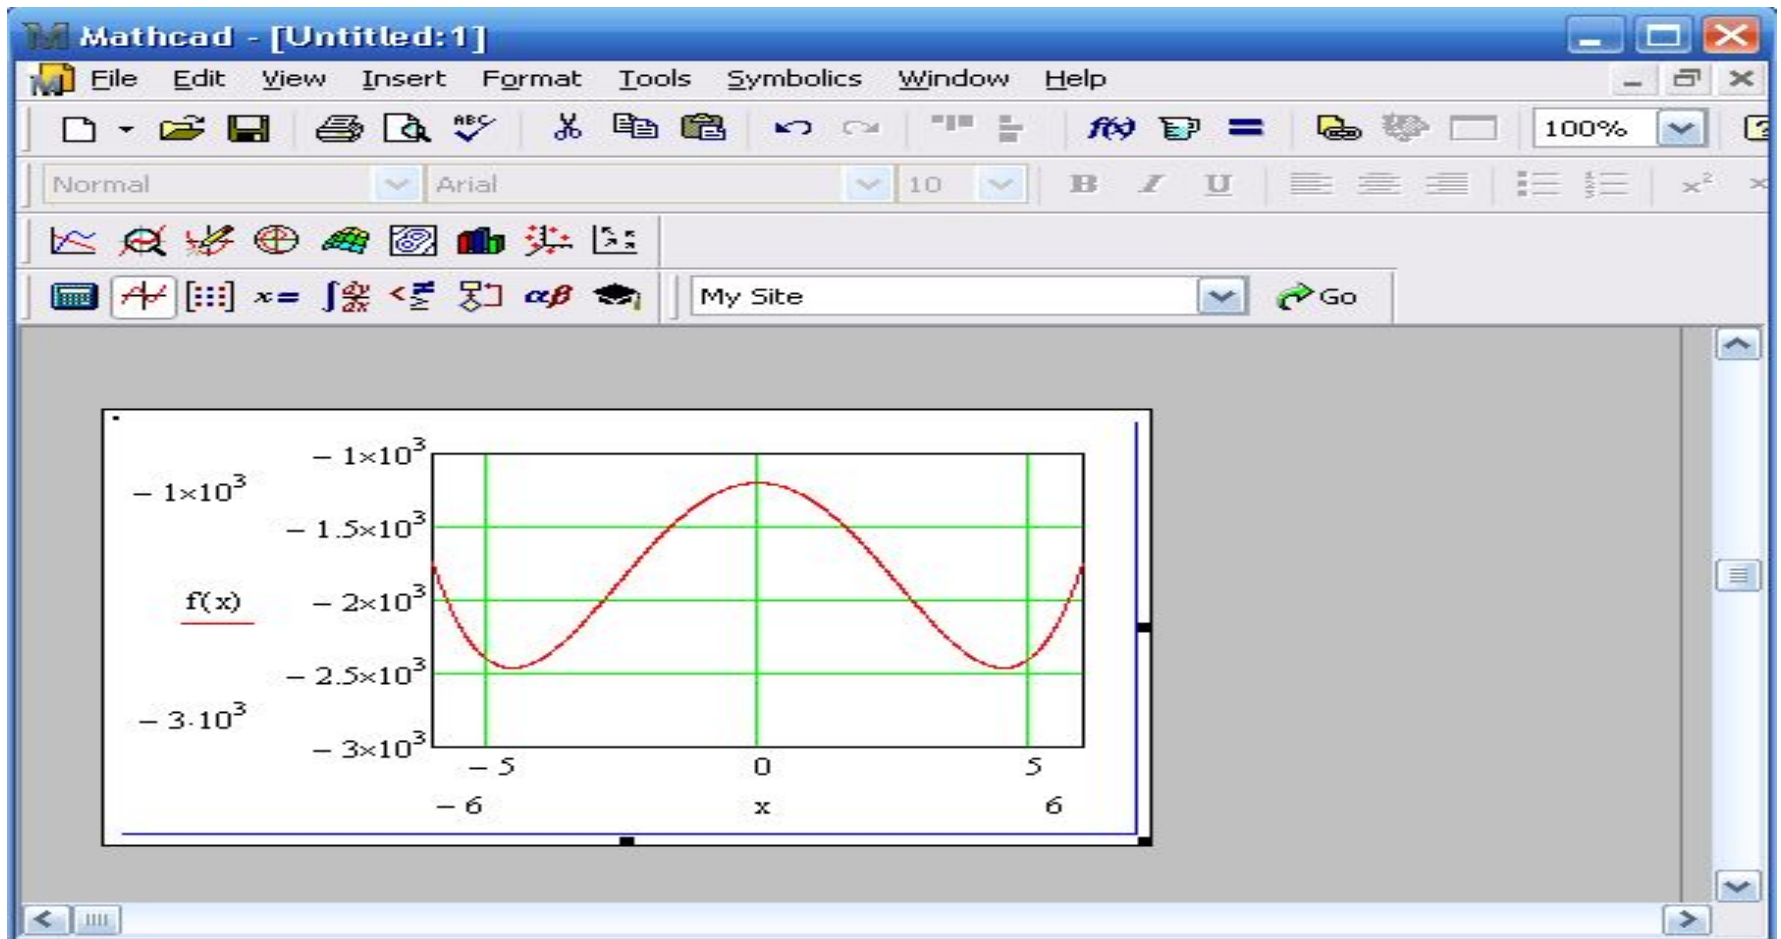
Mathcad - [Untitled:1]

File Edit View Insert Format Tools Symbolics Window Help

100%

Normal Arial 10

B I U

$x^2$

$x=$ $\alpha\beta$

My Site Go

$-1\times10^3$

$-1\times10^3$

$-1.5\times10^3$

f(x)

$-2\times10^3$

$-2.5\times10^3$

$-3\cdot10^3$

$-3\times10^3$

$-5$ 0 5

$-6$ x 6